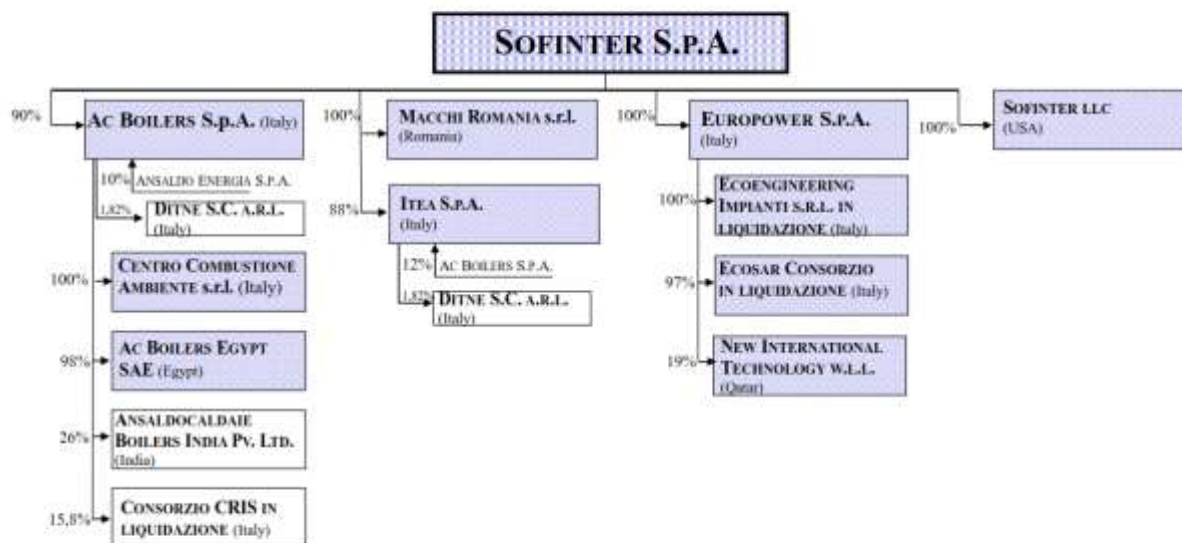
SOFINTER S.P.A.

90% AC BOILERS S.p.A. (Italy)

10% ANSALDO ENERGIA S.P.A.

1,82% DITNE S.C. A.R.L. (Italy)

100% CENTRO COMBUSTIONE AMBIENTE s.r.l. (Italy)

98% AC BOILERS EGYPT SAE (Egypt)

26% ANSALDOCALDAIE BOILERS INDIA PV. LTD. (India)

15,8% CONSORZIO CRIS IN LIQUIDAZIONE (Italy)

100% MACCHI ROMANIA s.r.l. (Romania)

88% ITEA S.P.A. (Italy)

12% AC BOILERS S.P.A.

1,82% DITNE S.C. A.R.L. (Italy)

100% EUROPOWER S.P.A. (Italy)

100% ECOENGINEERING IMPIANTI S.R.L. IN LIQUIDAZIONE (Italy)

97% ECOSAR CONSORZIO IN LIQUIDAZIONE (Italy)

19% NEW INTERNATIONAL TECHNOLOGY W.L.L. (Qatar)

100% SOFINTER LLC (USA)